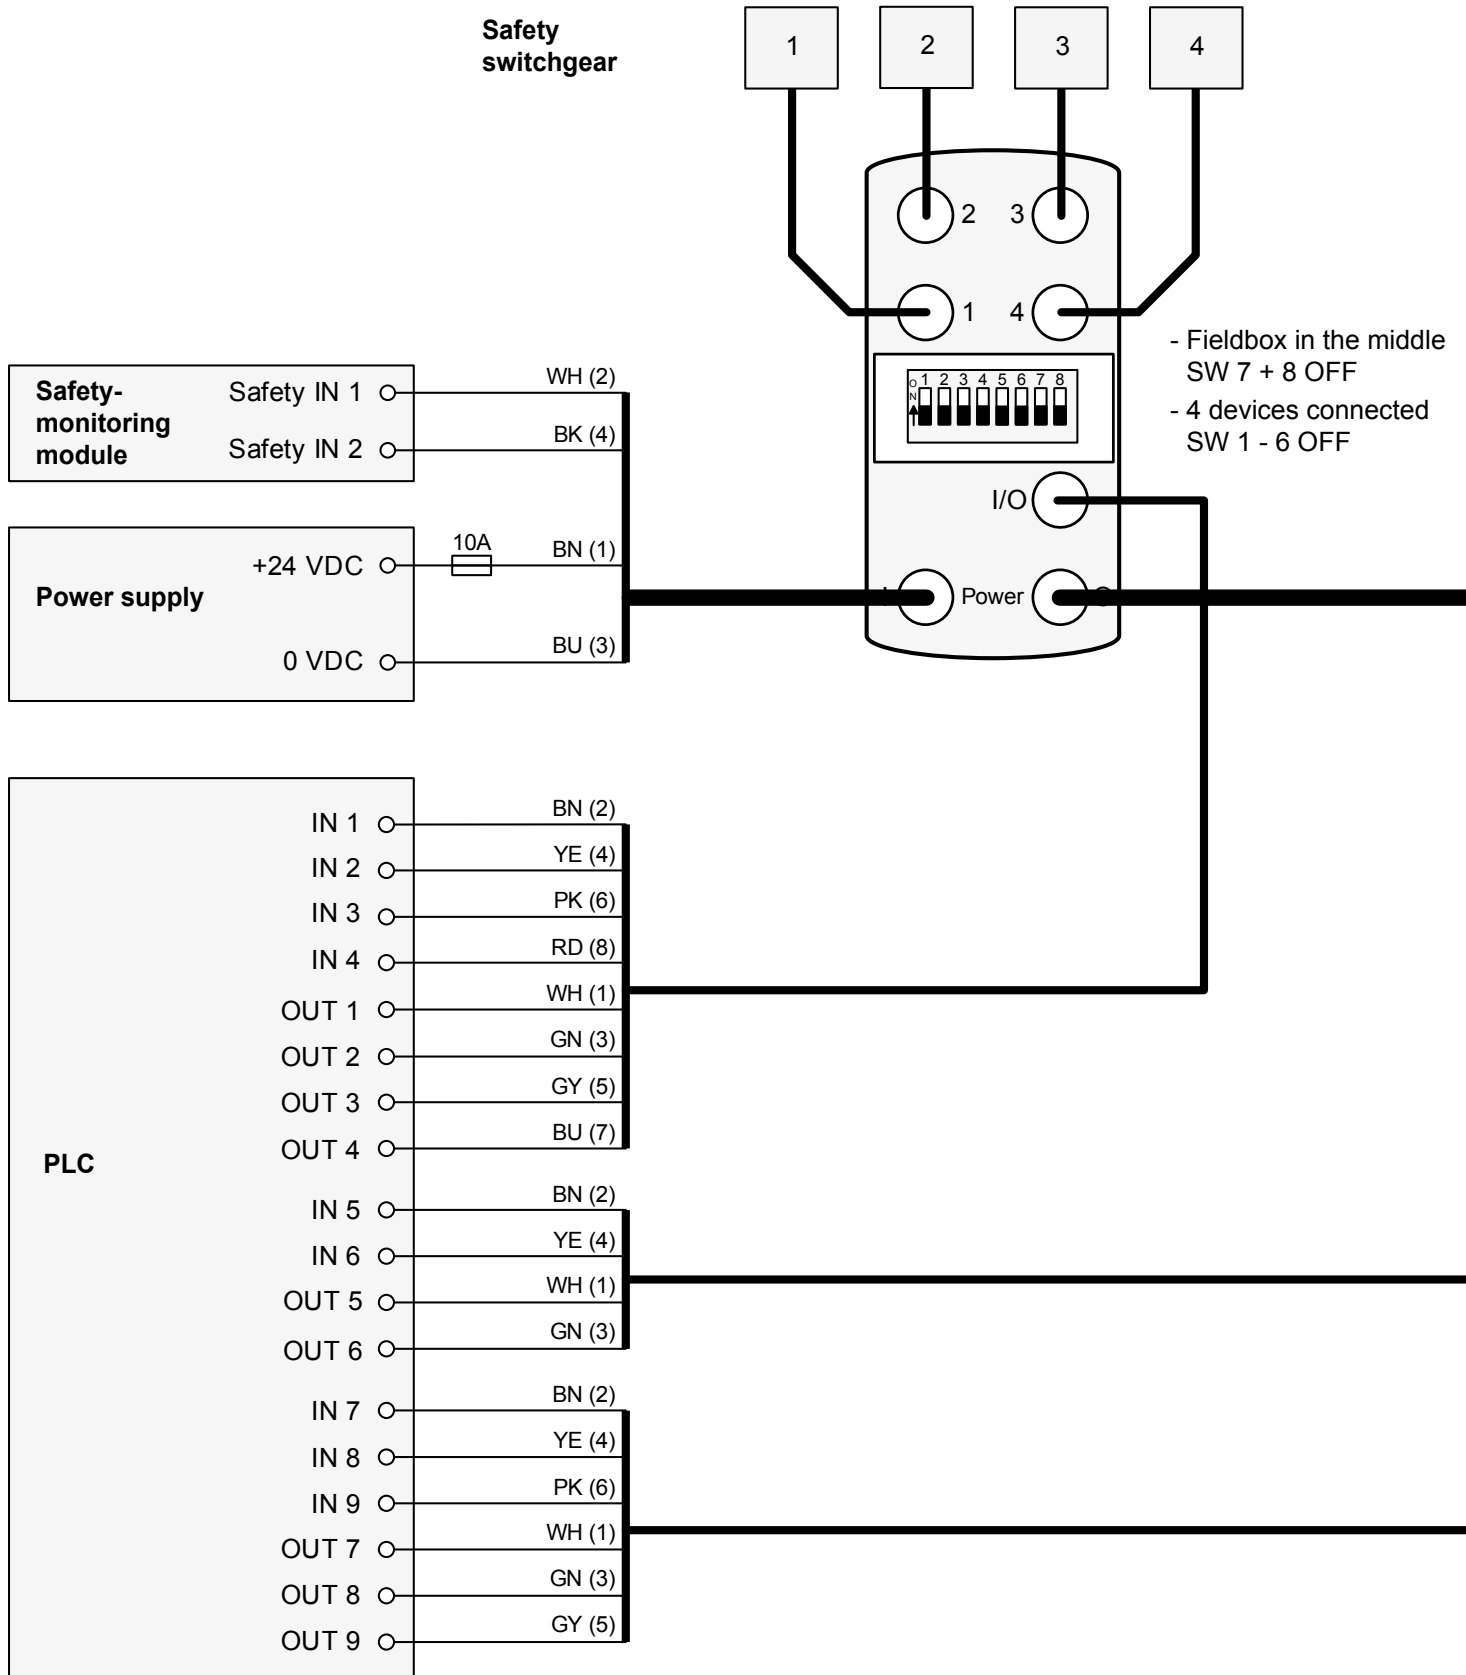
Safety switchgear

1 2 3 4

2 3

1 4

O N 1 2 3 4 5 6 7 8

- Fieldbox in the middle SW 7 + 8 OFF
- 4 devices connected SW 1 - 6 OFF

I/O

I Power O

Safety-monitoring module
Safety IN 1
Safety IN 2

WH (2)
BK (4)

Power supply
+24 VDC
0 VDC

10A
BN (1)
BU (3)

PLC
IN 1
IN 2
IN 3
IN 4
OUT 1
OUT 2
OUT 3
OUT 4

BN (2)
YE (4)
PK (6)
RD (8)
WH (1)
GN (3)
GY (5)
BU (7)

IN 5
IN 6
OUT 5
OUT 6

BN (2)
YE (4)
WH (1)
GN (3)

IN 7
IN 8
IN 9
OUT 7
OUT 8
OUT 9

BN (2)
YE (4)
PK (6)
WH (1)
GN (3)
GY (5)